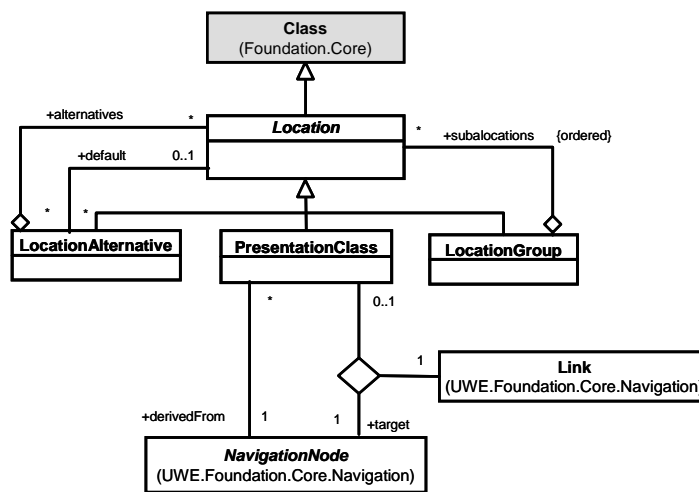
Class
(Foundation.Core)

+alternatives
*
Location
*
+subalocations
{ordered}
+default
0..1
*
*
LocationAlternative
PresentationClass
LocationGroup
*
0..1
1
Link
(UWE.Foundation.Core.Navigation
+derivedFrom
1
1
+target
NavigationNode
(UWE.Foundation.Core.Navigation)